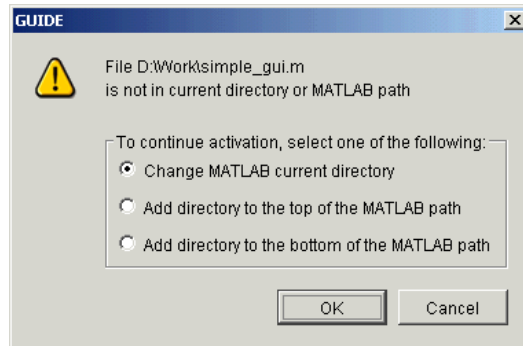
GUIDE

File D:\Work\simple_gui.m
is not in current directory or MATLAB path

To continue activation, select one of the following:
Change MATLAB current directory
Add directory to the top of the MATLAB path
Add directory to the bottom of the MATLAB path

OK
Cancel